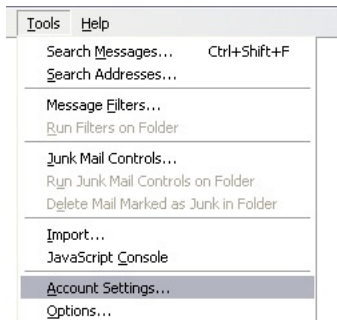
Tools Help

Search Messages... Ctrl+Shift+F
Search Addresses...

Message Filters...
Run Filters on Folder

Junk Mail Controls...
Run Junk Mail Controls on Folder
Delete Mail Marked as Junk in Folder

Import...
JavaScript Console

Account Settings...
Options...